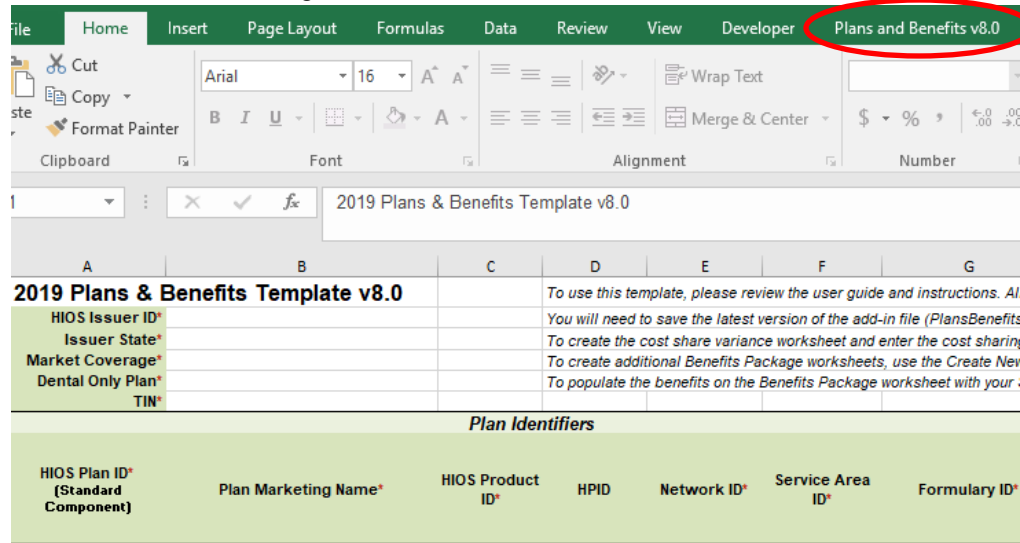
File Home Insert Page Layout Formulas Data Review View Developer Plans and Benefits v8.0

Cut
Copy
Format Painter
Clipboard

Arial 16
B I U
Font

Wrap Text
Merge & Center
Alignment

$ % ,
Number

2019 Plans & Benefits Template v8.0

| A | B | C | D | E | F | G |
|---|---|---|---|---|---|---|
| 2019 Plans & Benefits Template v8.0 | | | To use this template, please review the user guide and instructions. Al | | | |
| HIOS Issuer ID* | | | You will need to save the latest version of the add-in file (PlansBenefits | | | |
| Issuer State* | | | To create the cost share variance worksheet and enter the cost sharing | | | |
| Market Coverage* | | | To create additional Benefits Package worksheets, use the Create New | | | |
| Dental Only Plan* | | | To populate the benefits on the Benefits Package worksheet with your | | | |
| TIN* | | | | | | |
| Plan Identifiers | | | | | | |
| HIOS Plan ID* (Standard Component) | Plan Marketing Name* | HIOS Product ID* | HPID | Network ID* | Service Area ID* | Formulary ID* |